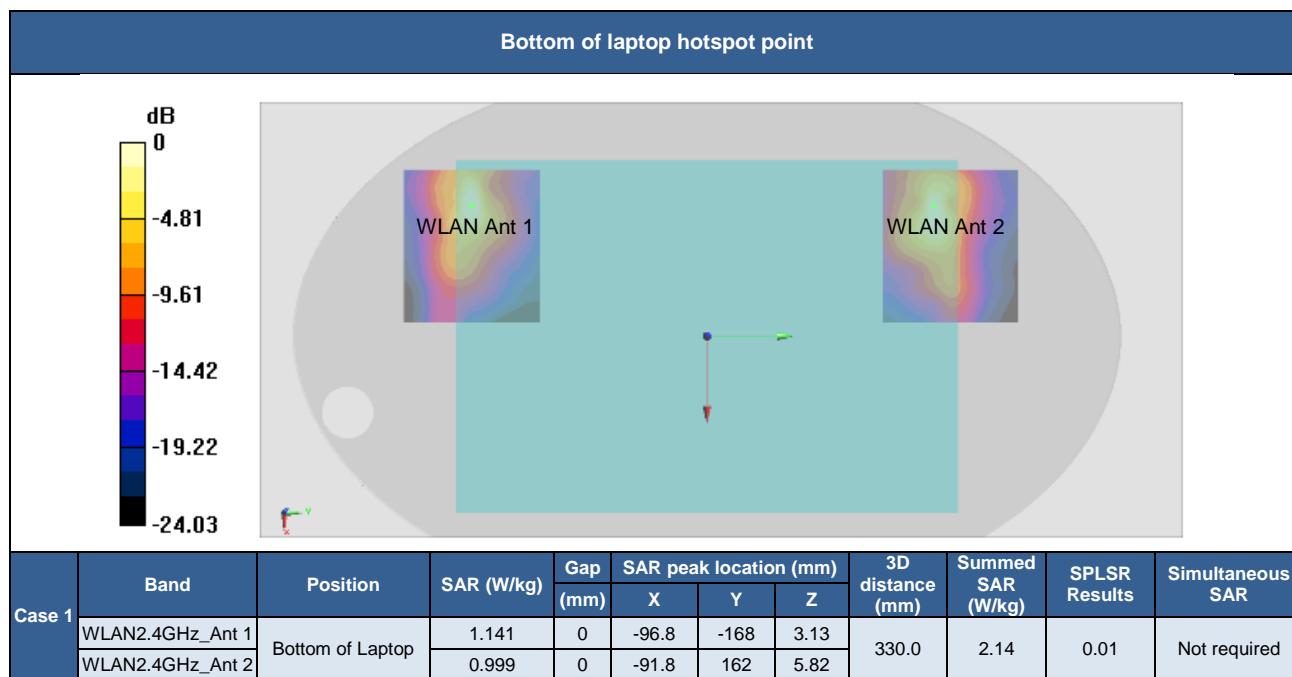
Bottom of laptop hotspot point

dB
0
-4.81
-9.61
-14.42
-19.22
-24.03

WLAN Ant 1
WLAN Ant 2

y
x

<table>
<tr><th rowspan="2"></th><th rowspan="2">Band</th><th rowspan="2">Position</th><th rowspan="2">SAR (W/kg)</th><th>Gap</th><th colspan="3">SAR peak location (mm)</th><th rowspan="2">3D distance (mm)</th><th rowspan="2">Summed SAR (W/kg)</th><th rowspan="2">SPLSR Results</th><th rowspan="2">Simultaneous SAR</th></tr>
<tr><th>(mm)</th><th>X</th><th>Y</th><th>Z</th></tr>
<tr><td rowspan="2">Case 1</td><td>WLAN2.4GHz_Ant 1</td><td rowspan="2">Bottom of Laptop</td><td>1.141</td><td>0</td><td>-96.8</td><td>-168</td><td>3.13</td><td rowspan="2">330.0</td><td rowspan="2">2.14</td><td rowspan="2">0.01</td><td rowspan="2">Not required</td></tr>
<tr><td>WLAN2.4GHz_Ant 2</td><td>0.999</td><td>0</td><td>-91.8</td><td>162</td><td>5.82</td></tr>
</table>